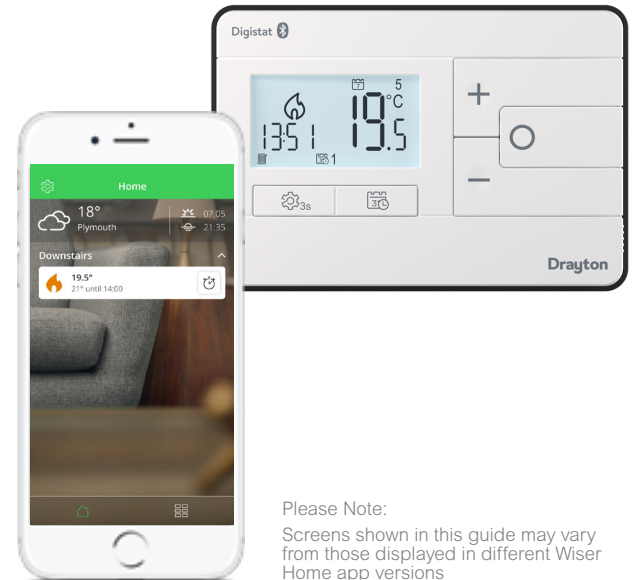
Home

18°
Plymouth

07:05
21:35

Downstairs

19.5°
21° until 14:00

Digistat

5

19.5°C

13:51

1

3s

Drayton

Please Note:

Screens shown in this guide may vary from those displayed in different Wiser Home app versions